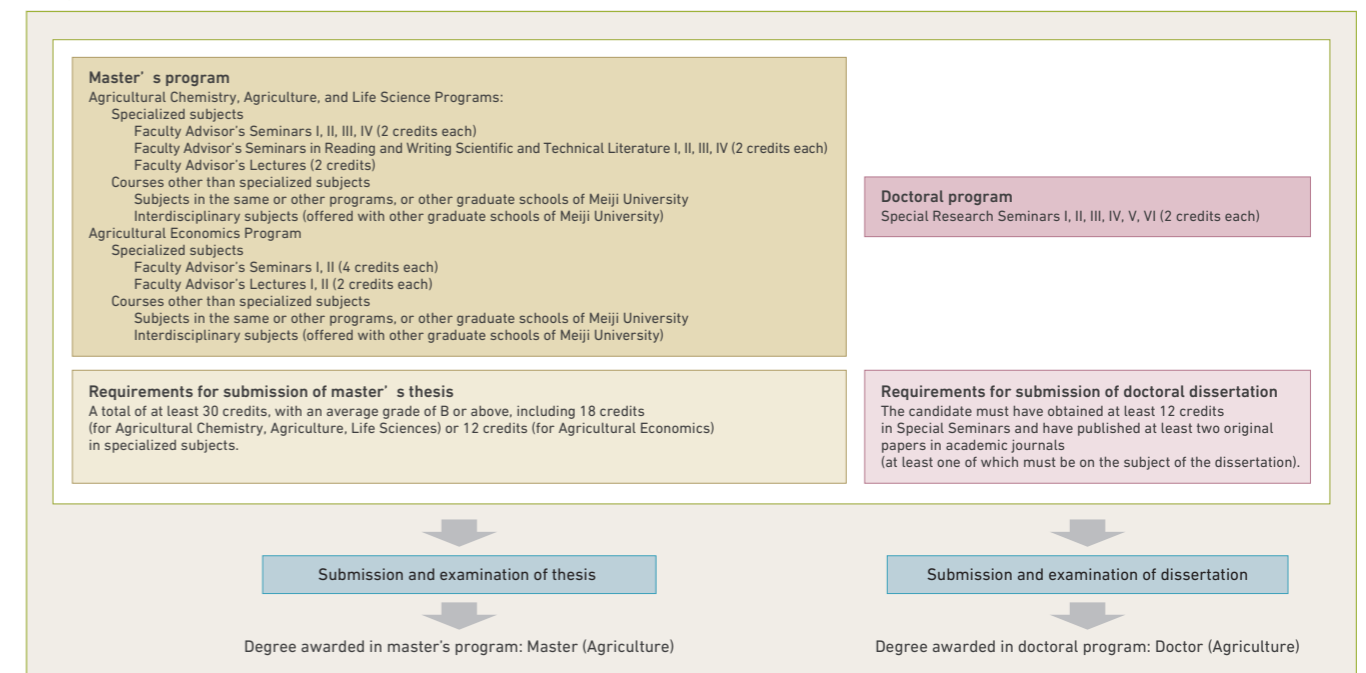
Master’s program
Agricultural Chemistry, Agriculture, and Life Science Programs:
Specialized subjects
Faculty Advisor's Seminars I, II, III, IV (2 credits each)
Faculty Advisor's Seminars in Reading and Writing Scientific and Technical Literature I, II, III, IV (2 credits each)
Faculty Advisor's Lectures (2 credits)
Courses other than specialized subjects
Subjects in the same or other programs, or other graduate schools of Meiji University
Interdisciplinary subjects (offered with other graduate schools of Meiji University)
Agricultural Economics Program
Specialized subjects
Faculty Advisor's Seminars I, II (4 credits each)
Faculty Advisor's Lectures I, II (2 credits each)
Courses other than specialized subjects
Subjects in the same or other programs, or other graduate schools of Meiji University
Interdisciplinary subjects (offered with other graduate schools of Meiji University)

Doctoral program
Special Research Seminars I, II, III, IV, V, VI (2 credits each)

Requirements for submission of master’s thesis
A total of at least 30 credits, with an average grade of B or above, including 18 credits (for Agricultural Chemistry, Agriculture, Life Sciences) or 12 credits (for Agricultural Economics) in specialized subjects.

Requirements for submission of doctoral dissertation
The candidate must have obtained at least 12 credits in Special Seminars and have published at least two original papers in academic journals (at least one of which must be on the subject of the dissertation).

Submission and examination of thesis

Degree awarded in master's program: Master (Agriculture)

Submission and examination of dissertation

Degree awarded in doctoral program: Doctor (Agriculture)